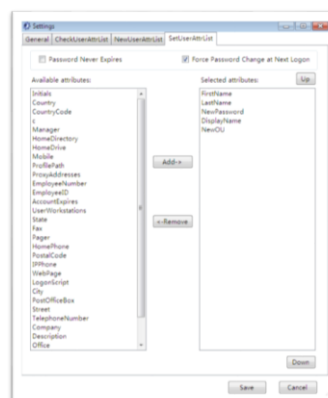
Settings

General | CheckUserAttrList | NewUserAttrList | SetUserAttrList

Password Never Expires

Force Password Change at Next Logon

Available attributes:

Initials
Country
CountryCode
L
Manager
HomeDirectory
HomeDrive
Mobile
ProfilePath
ProxyAddresses
EmployeeNumber
EmployeeID
AccountExpires
UserWorkstations
State
Fax
Pager
HomePhone
PostalCode
IPPhone
WebPage
LogonScript
City
PostOfficeBox
Street
TelephoneNumber
Company
Description
Office

Add->

<-Remove

Selected attributes:

Up

FirstName
LastName
NewPassword
DisplayName
NewOU

Down

Save

Cancel